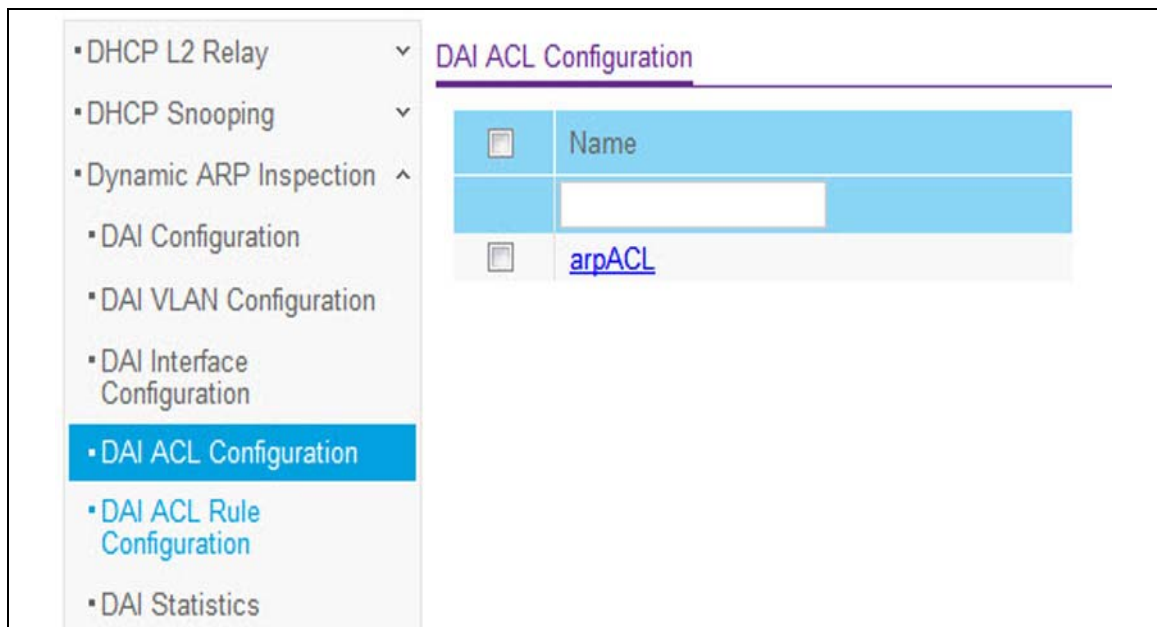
▪ DHCP L2 Relay
▪ DHCP Snooping
▪ Dynamic ARP Inspection
▪ DAI Configuration
▪ DAI VLAN Configuration
▪ DAI Interface Configuration
▪ DAI ACL Configuration
▪ DAI ACL Rule Configuration
▪ DAI Statistics

DAI ACL Configuration

| | Name |
|---|---|
| | |
| | arpACL |